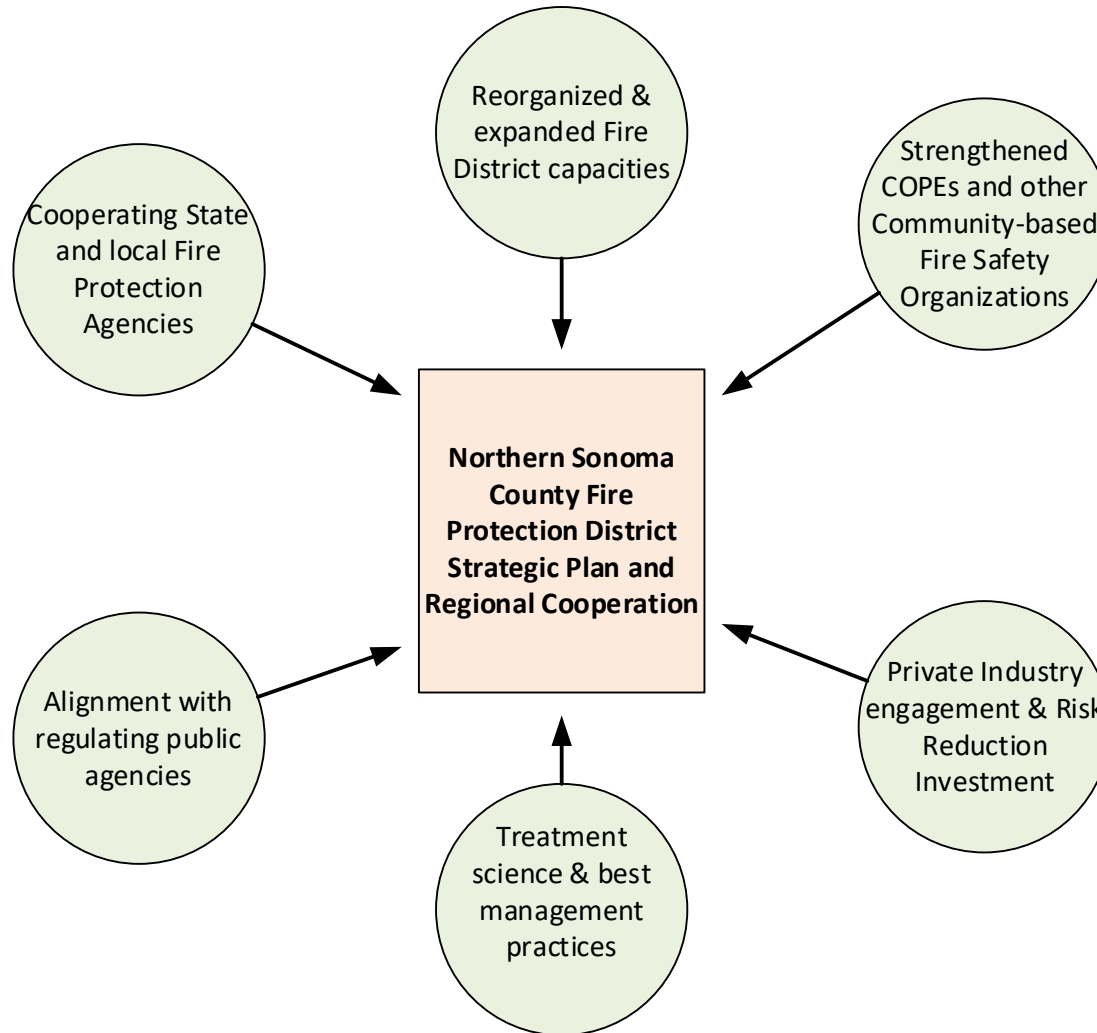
Reorganized & expanded Fire District capacities

Cooperating State and local Fire Protection Agencies

Strengthened COPEs and other Community-based Fire Safety Organizations

Northern Sonoma County Fire Protection District Strategic Plan and Regional Cooperation

Alignment with regulating public agencies

Private Industry engagement & Risk Reduction Investment

Treatment science & best management practices